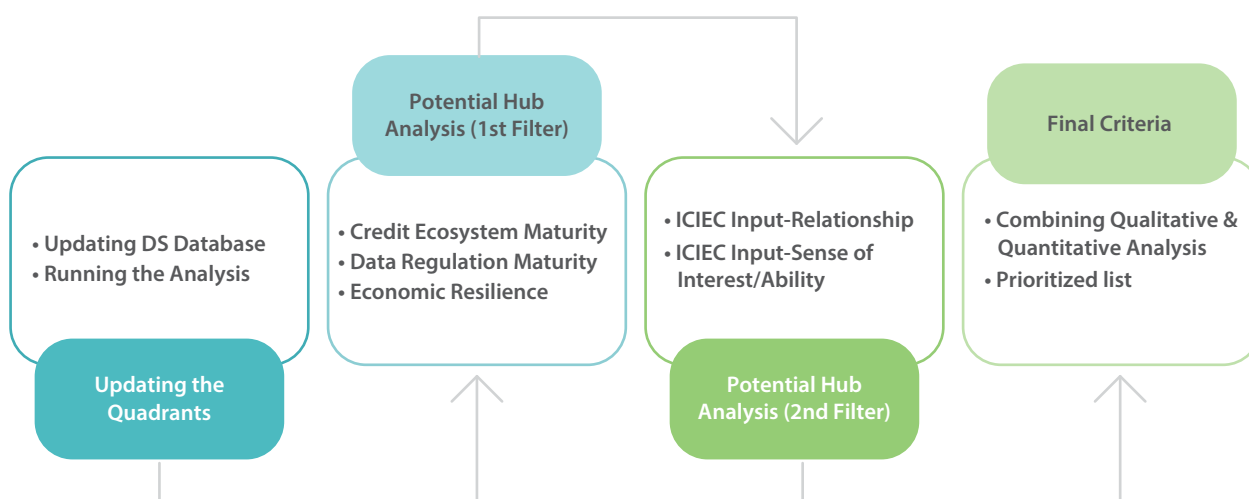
• Updating DS Database
• Running the Analysis

Updating the Quadrants

Potential Hub Analysis (1st Filter)

• Credit Ecosystem Maturity
• Data Regulation Maturity
• Economic Resilience

• ICIEC Input-Relationship
• ICIEC Input-Sense of Interest/Ability

Potential Hub Analysis (2nd Filter)

Final Criteria

• Combining Qualitative & Quantitative Analysis
• Prioritized list